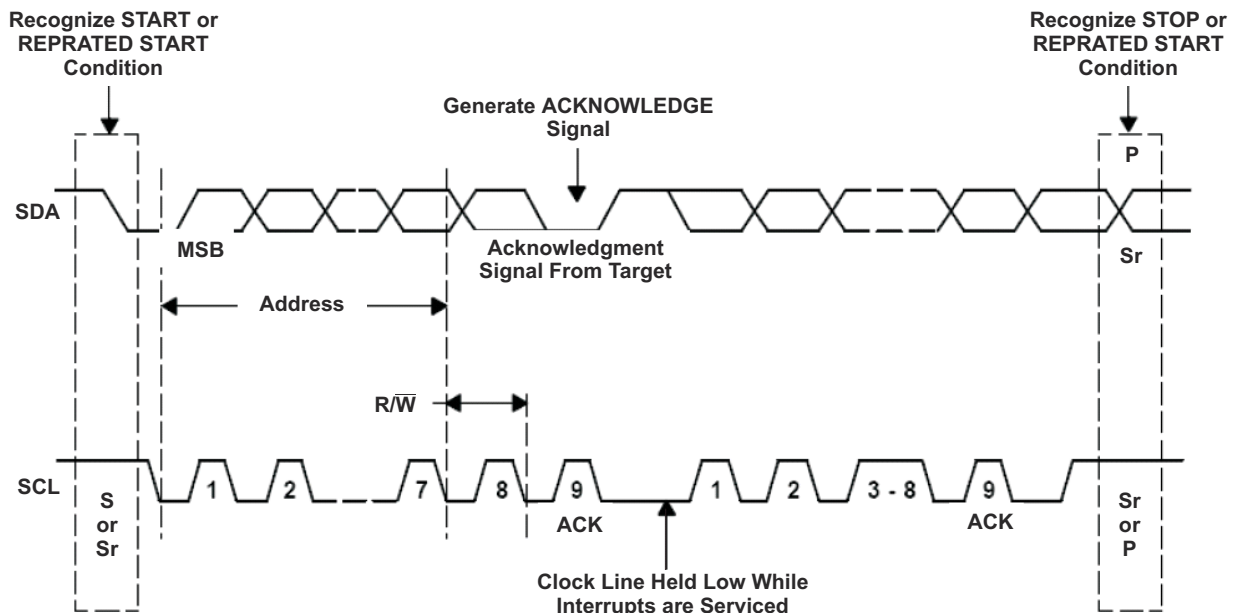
Recognize START or REPRATED START Condition

Recognize STOP or REPRATED START Condition

Generate ACKNOWLEDGE Signal

P

SDA

MSB

Acknowledgment Signal From Target

Sr

Address

$R/\overline{W}$

SCL

S or Sr

1

2

7

8

9

ACK

1

2

3 - 8

9

ACK

Sr or P

Clock Line Held Low While Interrupts are Serviced